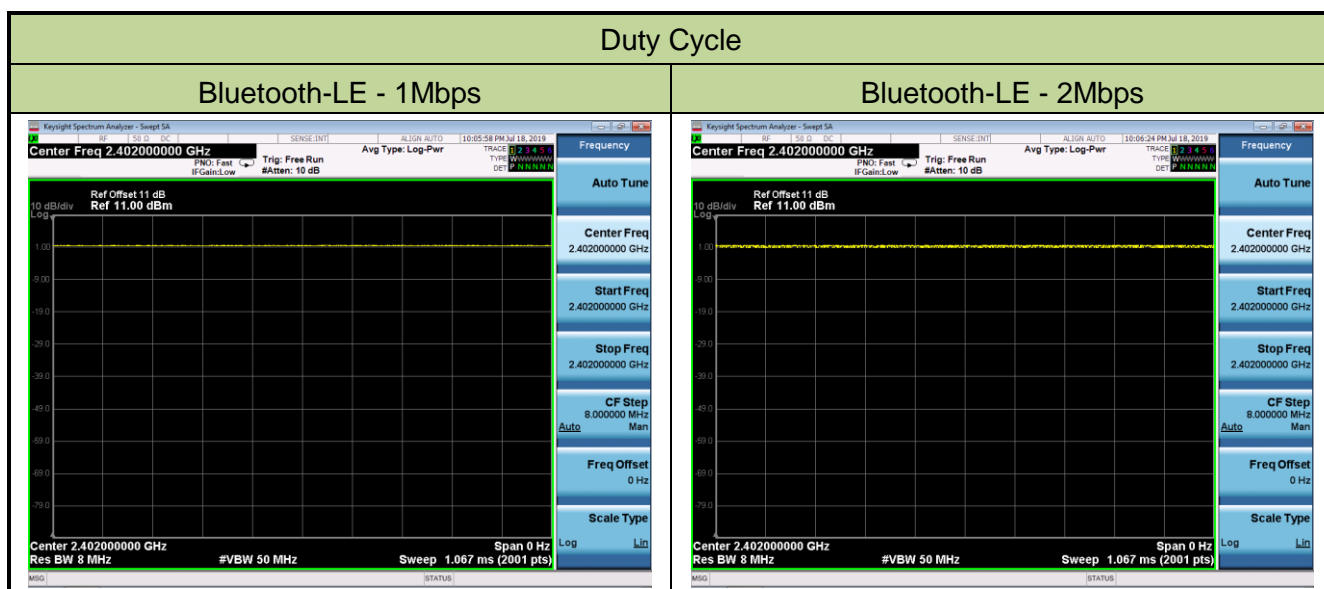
| Duty Cycle | |
|---|---|
| Bluetooth-LE - 1Mbps | Bluetooth-LE - 2Mbps |

Keysight Spectrum Analyzer - Swept SA
RF 50 Ω DC SENSE:INT ALIGN AUTO 10:05:58 PM Jul 18, 2019
Center Freq 2.402000000 GHz
Avg Type: Log-Pwr
TRACE 1 2 3 4 5 6
TYPE WWWWWW
DET P N N N N N
PNO: Fast IFGain:Low
Trig: Free Run
#Atten: 10 dB
Ref Offset 11 dB
10 dB/div Ref 11.00 dBm
Log
1.00
-9.00
-19.0
-29.0
-39.0
-49.0
-59.0
-69.0
-79.0
Center 2.402000000 GHz
Res BW 8 MHz
#VBW 50 MHz
Span 0 Hz
Sweep 1.067 ms (2001 pts)
MSG
STATUS
Frequency
Auto Tune
Center Freq 2.402000000 GHz
Start Freq 2.402000000 GHz
Stop Freq 2.402000000 GHz
CF Step 8.000000 MHz
Auto Man
Freq Offset 0 Hz
Scale Type
Log Lin

Keysight Spectrum Analyzer - Swept SA
RF 50 Ω DC SENSE:INT ALIGN AUTO 10:06:24 PM Jul 18, 2019
Center Freq 2.402000000 GHz
Avg Type: Log-Pwr
TRACE 1 2 3 4 5 6
TYPE WWWWWW
DET P N N N N N
PNO: Fast IFGain:Low
Trig: Free Run
#Atten: 10 dB
Ref Offset 11 dB
10 dB/div Ref 11.00 dBm
Log
1.00
-9.00
-19.0
-29.0
-39.0
-49.0
-59.0
-69.0
-79.0
Center 2.402000000 GHz
Res BW 8 MHz
#VBW 50 MHz
Span 0 Hz
Sweep 1.067 ms (2001 pts)
MSG
STATUS
Frequency
Auto Tune
Center Freq 2.402000000 GHz
Start Freq 2.402000000 GHz
Stop Freq 2.402000000 GHz
CF Step 8.000000 MHz
Auto Man
Freq Offset 0 Hz
Scale Type
Log Lin